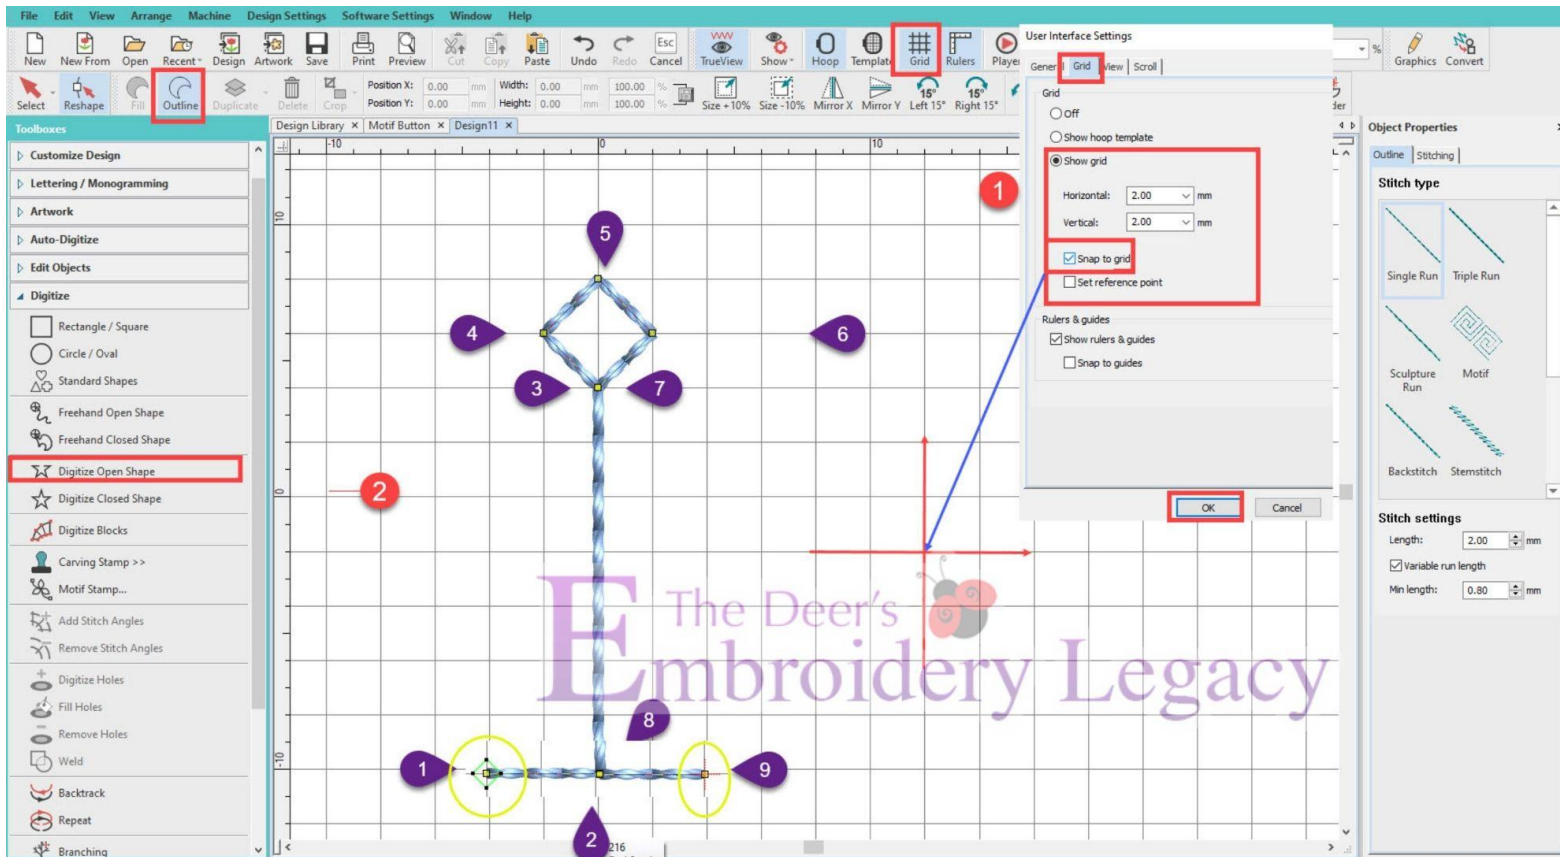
File Edit View Arrange Machine Design Settings Software Settings Window Help

New New From Open Recent Design Artwork Save Print Preview Cut Copy Paste Undo Redo Cancel TrueView Show Hoop Template Grid Rulers Player

Graphics Convert

Select Reshape Fill Outline Duplicate Delete Crop

Position X: 0.00 mm Width: 0.00 mm 100.00 %
Position Y: 0.00 mm Height: 0.00 mm 100.00 %

Size +10% Size -10% Mirror X Mirror Y Left 15° Right 15°

Toolboxes

Customize Design
Lettering / Monogramming
Artwork
Auto-Digitize
Edit Objects
Digitize
Rectangle / Square
Circle / Oval
Standard Shapes
Freehand Open Shape
Freehand Closed Shape
Digitize Open Shape
Digitize Closed Shape
Digitize Blocks
Carving Stamp >>
Motif Stamp...
Add Stitch Angles
Remove Stitch Angles
Digitize Holes
Fill Holes
Remove Holes
Weld
Backtrack
Repeat
Branching

Design Library × Motif Button × Design11 ×

-10 0 10

1 2 3 4 5 6 7 8 9

The Deer's Embroidery Legacy

216

User Interface Settings

General Grid View Scroll

Grid
Off
Show hoop template
Show grid
Horizontal: 2.00 mm
Vertical: 2.00 mm
Snap to grid
Set reference point

Rulers & guides
Show rulers & guides
Snap to guides

OK Cancel

Object Properties

Outline Stitching

Stitch type
Single Run Triple Run
Sculpture Run Motif
Backstitch Stemstitch

Stitch settings
Length: 2.00 mm
Variable run length
Min length: 0.80 mm